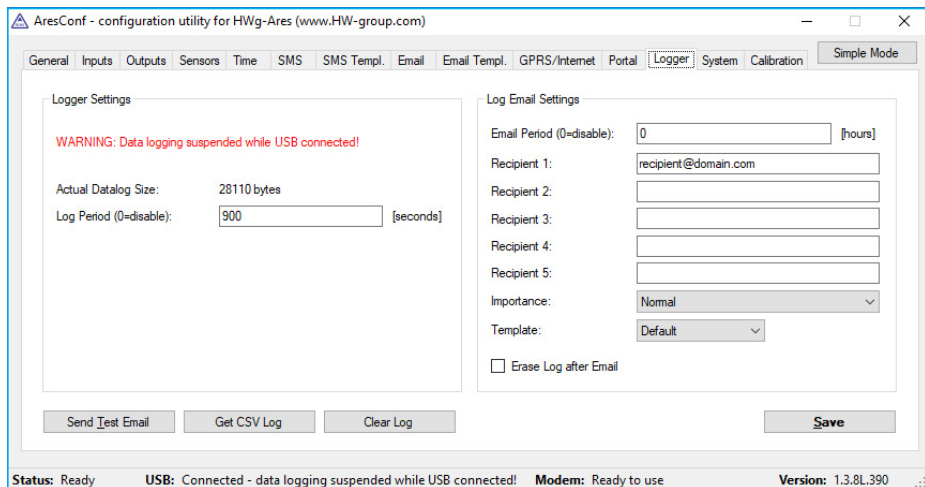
AresConf - configuration utility for HWg-Ares (www.HW-group.com)

General | Inputs | Outputs | Sensors | Time | SMS | SMS Templ. | Email | Email Templ. | GPRS/Internet | Portal | Logger | System | Calibration

Simple Mode

Logger Settings

WARNING: Data logging suspended while USB connected!

Actual Datalog Size: 28110 bytes

Log Period (0=disable): 900 [seconds]

Log Email Settings

Email Period (0=disable): 0 [hours]

Recipient 1: recipient@domain.com

Recipient 2:

Recipient 3:

Recipient 4:

Recipient 5:

Importance: Normal

Template: Default

Erase Log after Email

Send Test Email

Get CSV Log

Clear Log

Save

Status: Ready USB: Connected - data logging suspended while USB connected! Modem: Ready to use Version: 1.3.8L.390